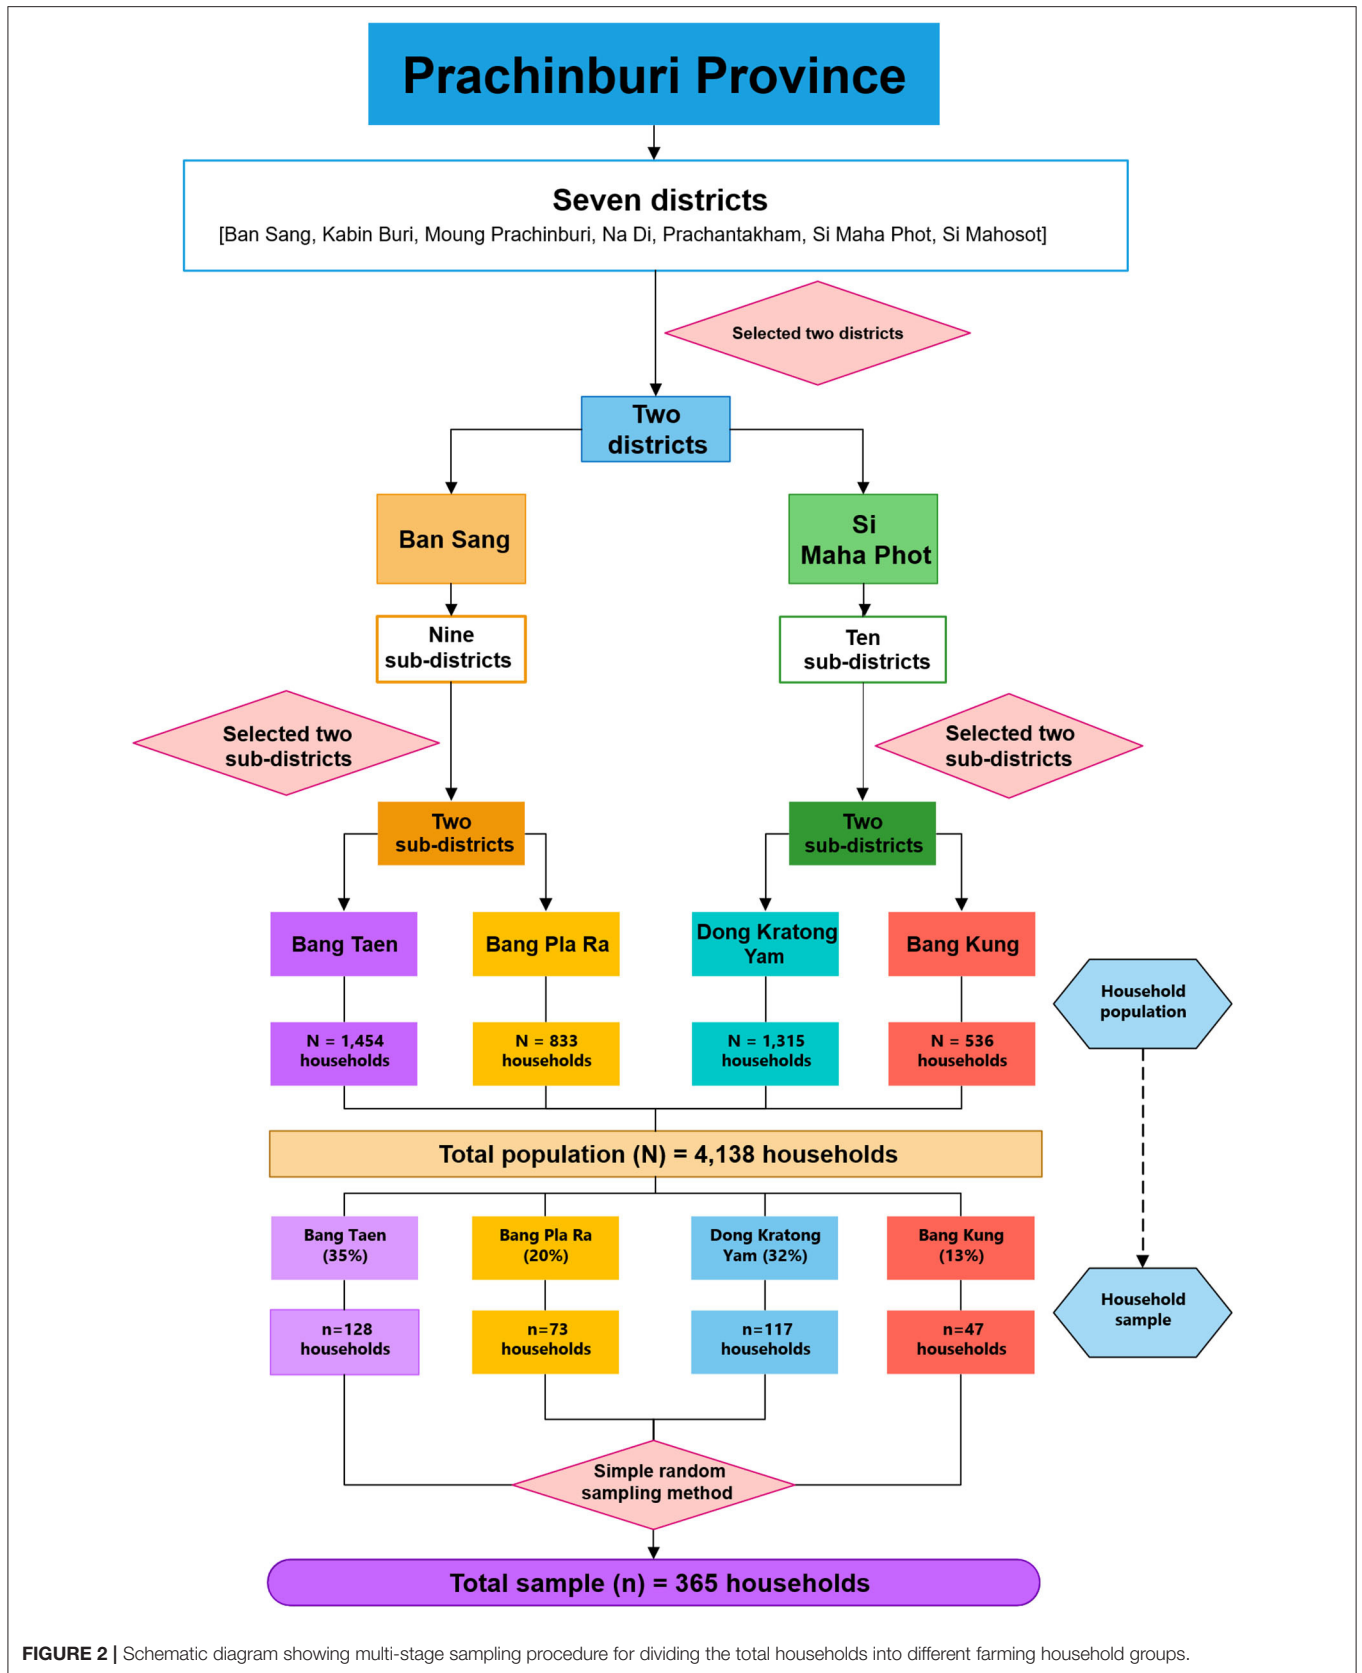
Prachinburi Province

Seven districts
[Ban Sang, Kabin Buri, Moung Prachinburi, Na Di, Prachantakham, Si Maha Phot, Si Mahosot]

Selected two districts

Two districts

Ban Sang

Si Maha Phot

Nine sub-districts

Ten sub-districts

Selected two sub-districts

Selected two sub-districts

Two sub-districts

Two sub-districts

Bang Taen

Bang Pla Ra

Dong Kratong Yam

Bang Kung

Household population

N = 1,454 households

N = 833 households

N = 1,315 households

N = 536 households

Total population (N) = 4,138 households

Bang Taen (35%)

Bang Pla Ra (20%)

Dong Kratong Yam (32%)

Bang Kung (13%)

Household sample

n=128 households

n=73 households

n=117 households

n=47 households

Simple random sampling method

Total sample (n) = 365 households

FIGURE 2 | Schematic diagram showing multi-stage sampling procedure for dividing the total households into different farming household groups.